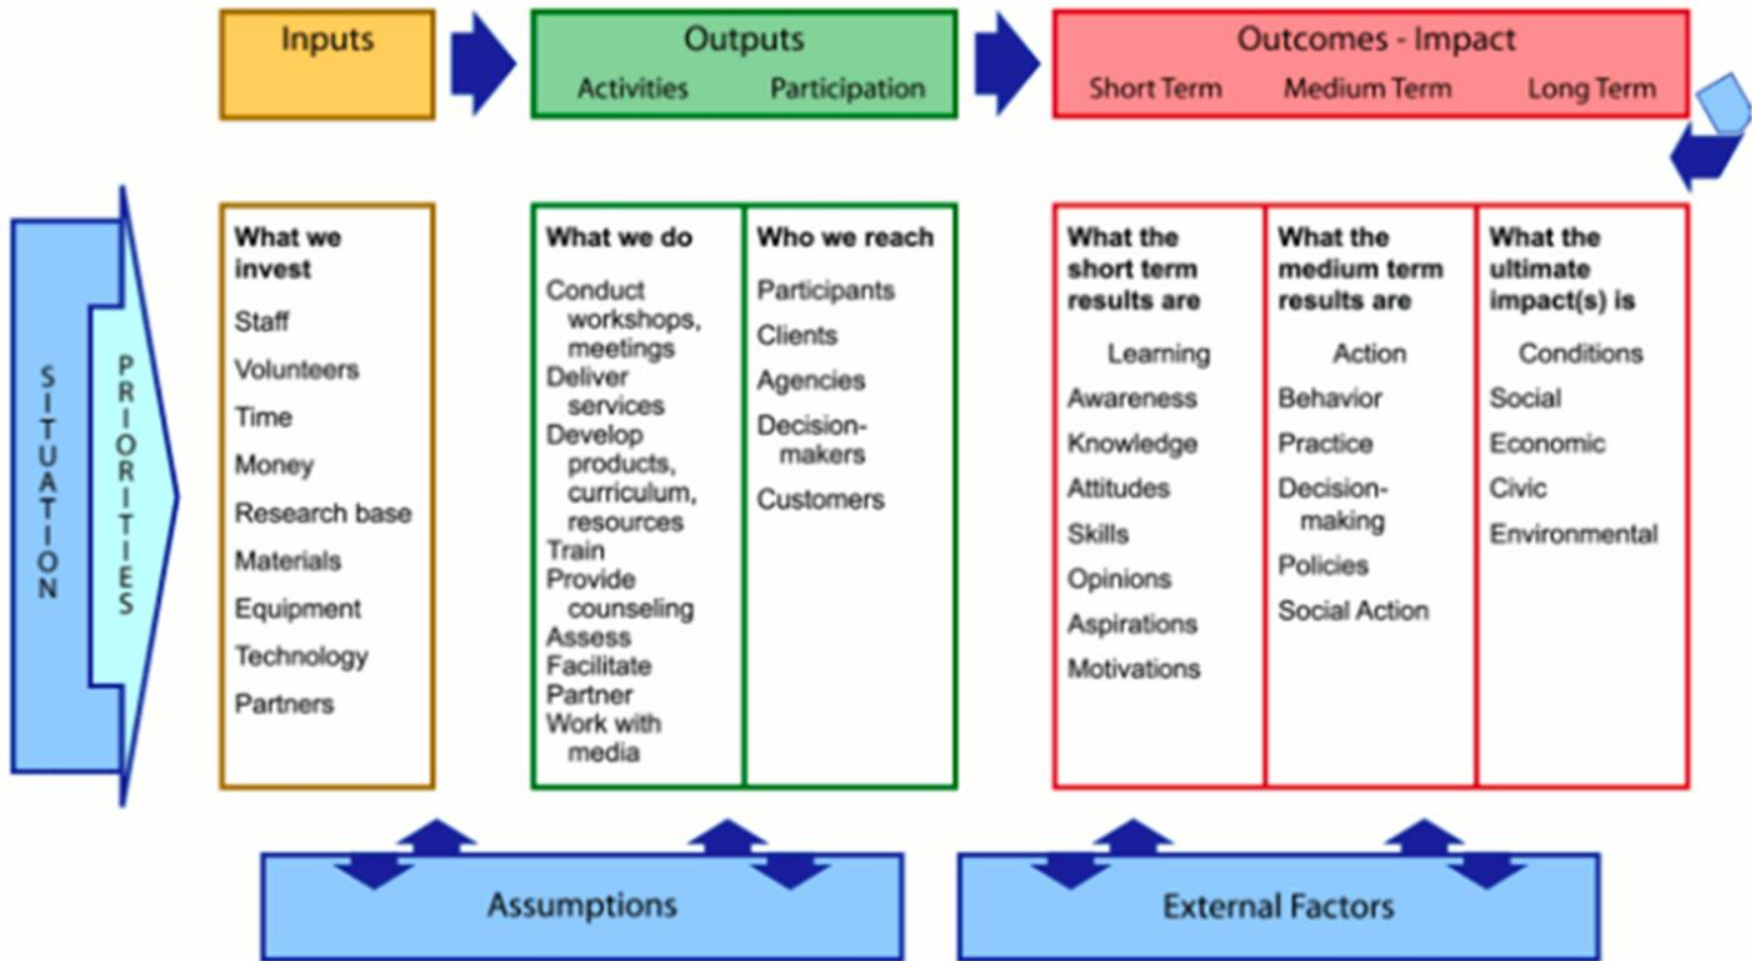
Inputs

Outputs
Activities Participation

Outcomes - Impact
Short Term Medium Term Long Term

SITUATION

PRIORITIES

What we invest
Staff
Volunteers
Time
Money
Research base
Materials
Equipment
Technology
Partners

What we do
Conduct workshops, meetings
Deliver services
Develop products, curriculum, resources
Train
Provide counseling
Assess
Facilitate
Partner
Work with media

Who we reach
Participants
Clients
Agencies
Decision-makers
Customers

What the short term results are
Learning
Awareness
Knowledge
Attitudes
Skills
Opinions
Aspirations
Motivations

What the medium term results are
Action
Behavior
Practice
Decision-making
Policies
Social Action

What the ultimate impact(s) is
Conditions
Social
Economic
Civic
Environmental

Assumptions

External Factors